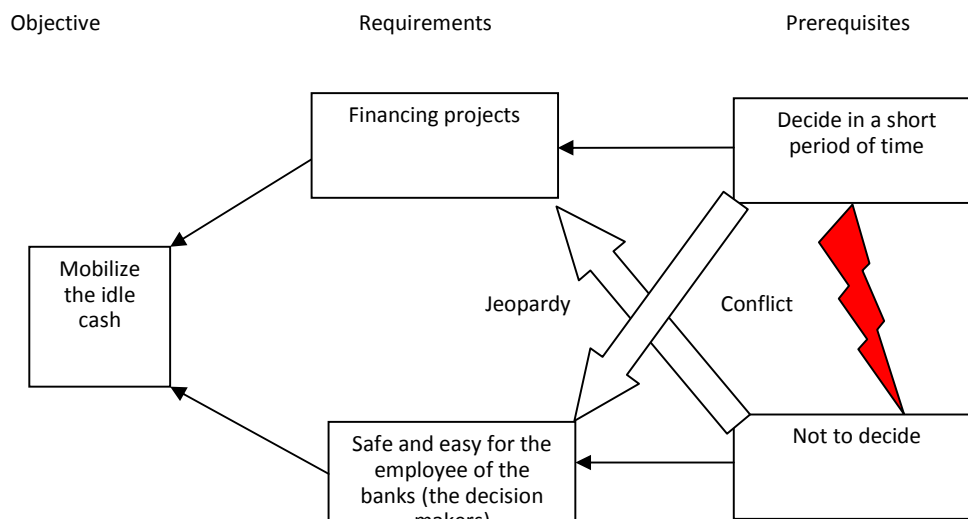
Objective

Requirements

Prerequisites

Financing projects

Decide in a short period of time

Mobilize the idle cash

Jeopardy

Conflict

Safe and easy for the employee of the banks (the decision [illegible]

Not to decide